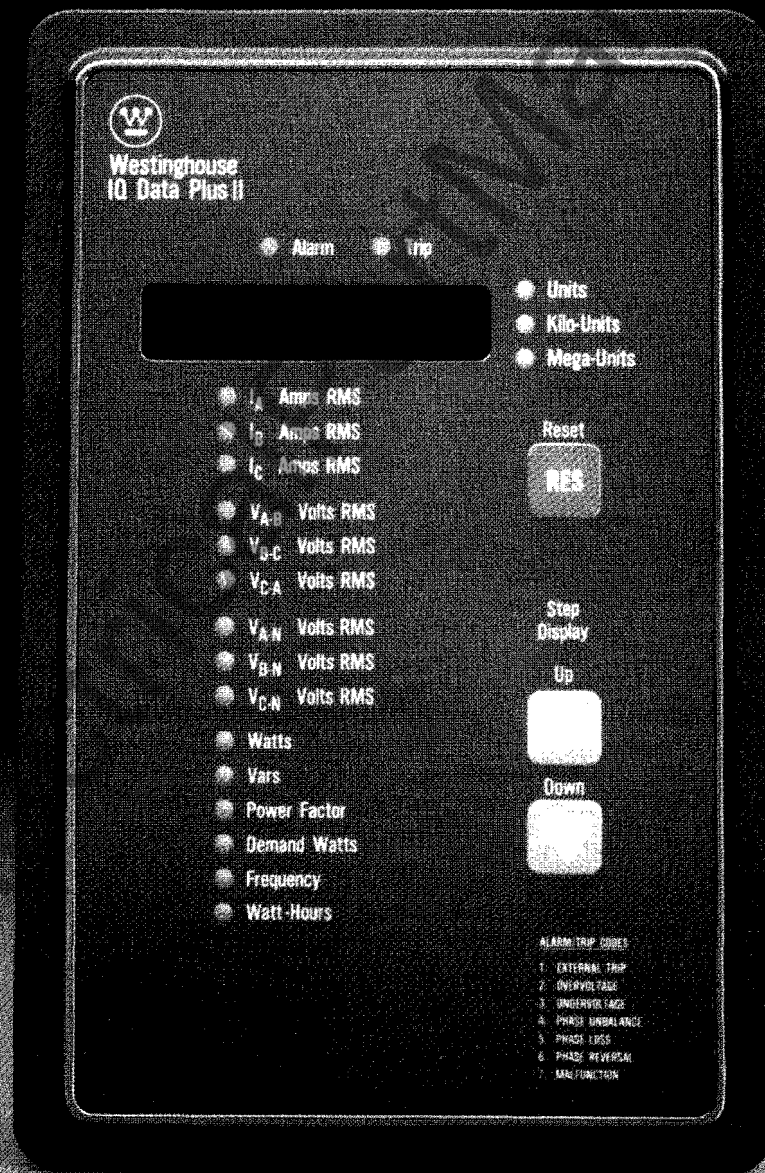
Westinghouse
IQ Data Plus II

Alarm Trip

Units
Kilo-Units
Mega-Units

$I_A$ Amps RMS
$I_B$ Amps RMS
$I_C$ Amps RMS
$V_{A-B}$ Volts RMS
$V_{B-C}$ Volts RMS
$V_{C-A}$ Volts RMS
$V_{A-N}$ Volts RMS
$V_{B-N}$ Volts RMS
$V_{C-N}$ Volts RMS
Watts
Vars
Power Factor
Demand Watts
Frequency
Watt-Hours

Reset
RES

Step
Display

Up

Down

ALARM/TRIP CODES
1. EXTERNAL TRIP
2. OVERVOLTAGE
3. UNDERVOLTAGE
4. PHASE UNBALANCE
5. PHASE LOSS
6. PHASE REVERSAL
7. MALFUNCTION